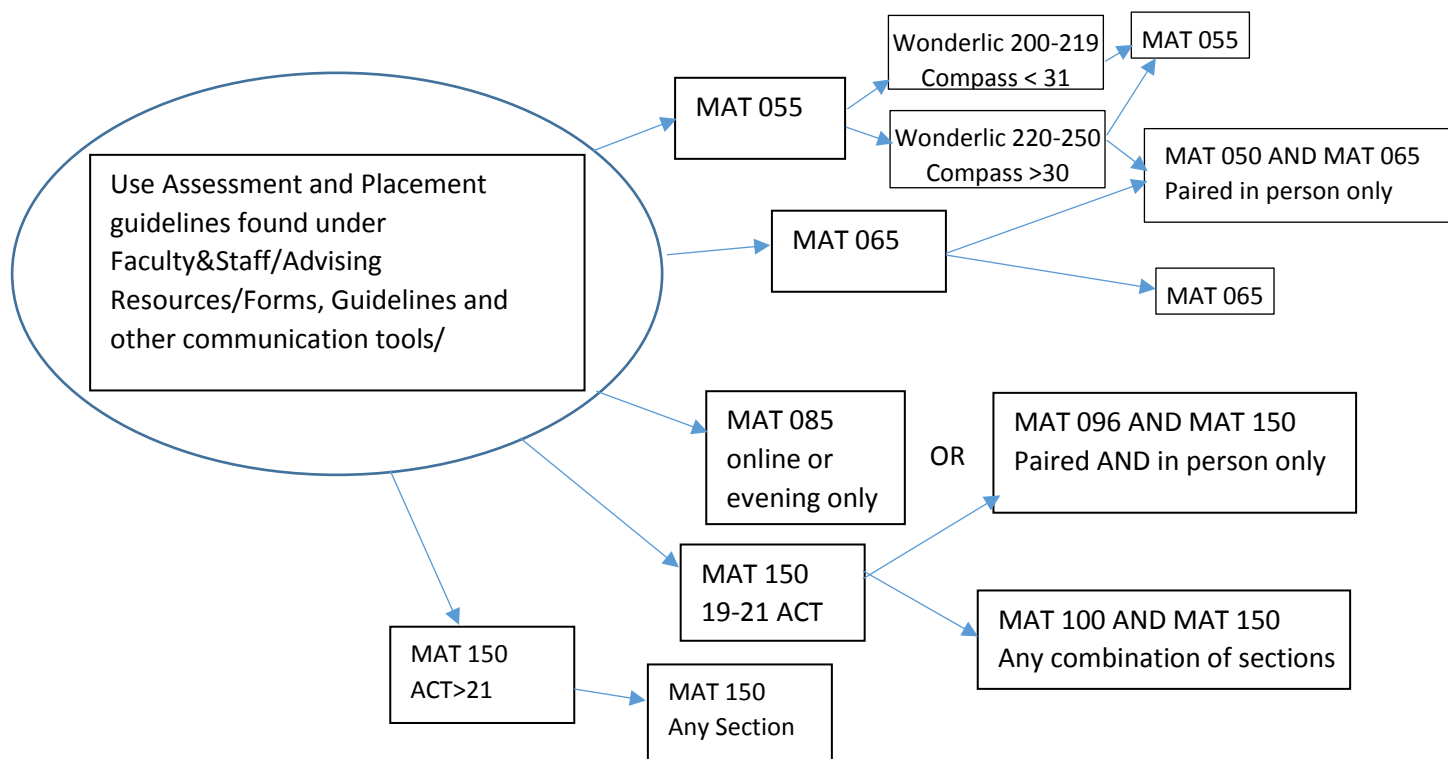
Use Assessment and Placement guidelines found under Faculty&Staff/Advising Resources/Forms, Guidelines and other communication tools/

MAT 055

Wonderlic 200-219
Compass < 31

MAT 055

Wonderlic 220-250
Compass >30

MAT 050 AND MAT 065
Paired in person only

MAT 065

MAT 065

MAT 085
online or evening only

OR

MAT 096 AND MAT 150
Paired AND in person only

MAT 150
19-21 ACT

MAT 100 AND MAT 150
Any combination of sections

MAT 150
ACT>21

MAT 150
Any Section